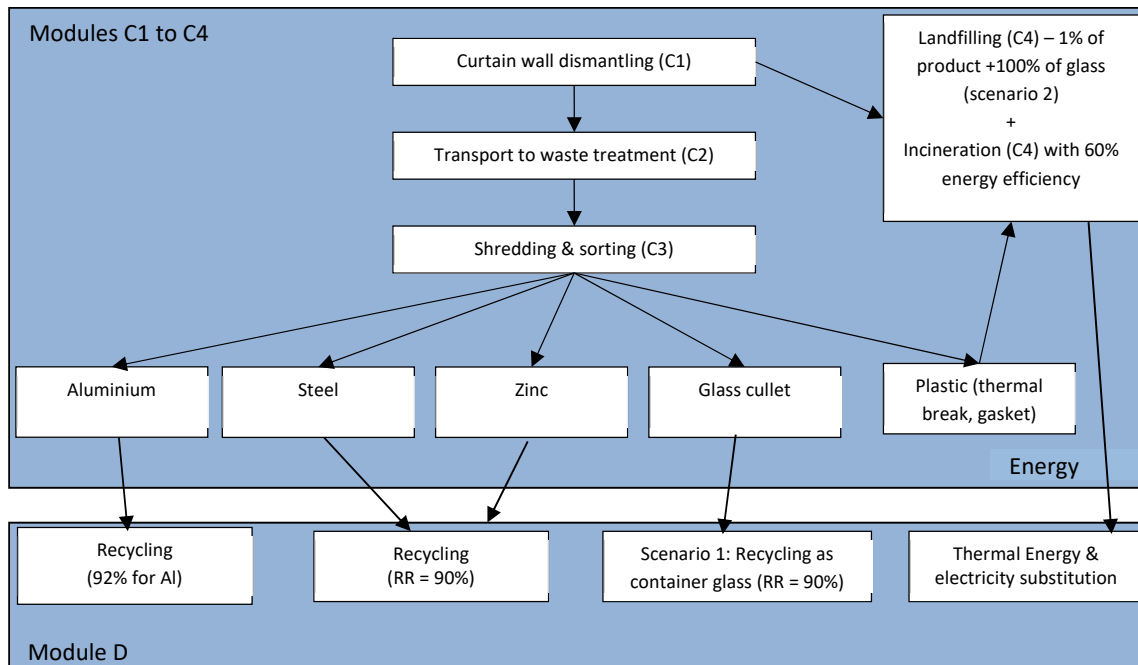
Modules C1 to C4

Curtain wall dismantling (C1)

Landfilling (C4) – 1% of product +100% of glass (scenario 2) + Incineration (C4) with 60% energy efficiency

Transport to waste treatment (C2)

Shredding & sorting (C3)

Aluminium

Steel

Zinc

Glass cullet

Plastic (thermal break, gasket)

Energy

Recycling (92% for Al)

Recycling (RR = 90%)

Scenario 1: Recycling as container glass (RR = 90%)

Thermal Energy & electricity substitution

Module D